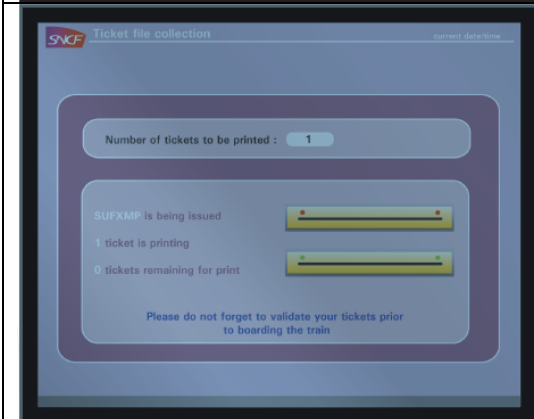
SNCF Ticket file collection

current date/time

Number of tickets to be printed : 1

SUFXMP is being issued

1 ticket is printing

0 tickets remaining for print

Please do not forget to validate your tickets prior to boarding the train